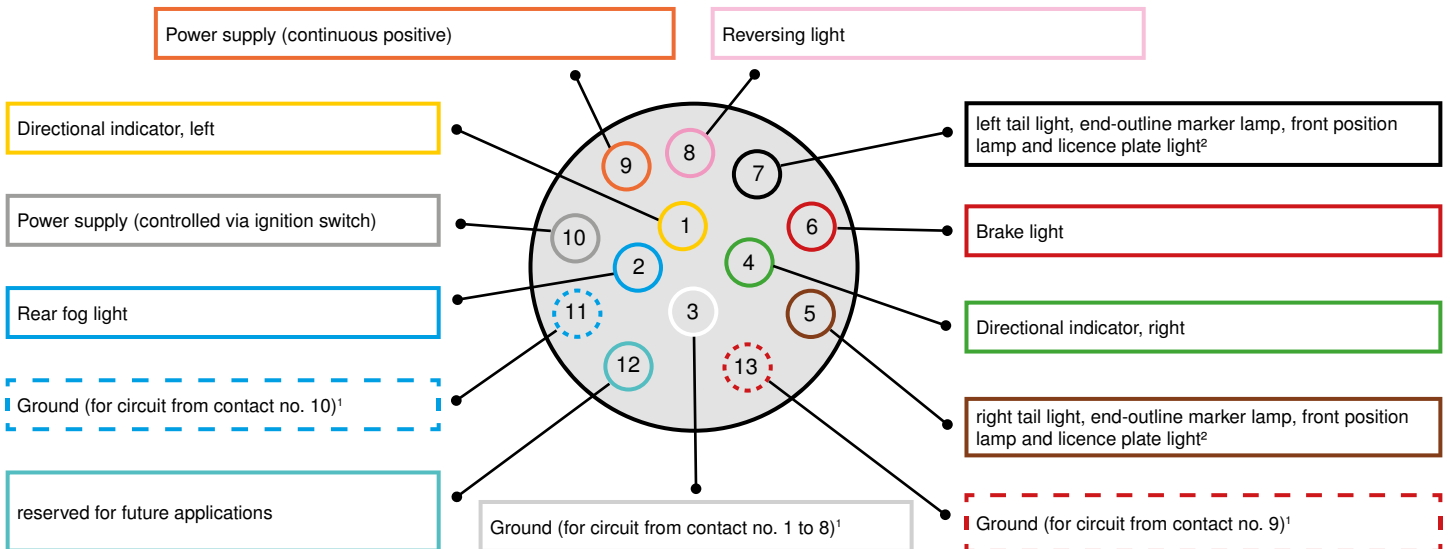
Power supply (continuous positive)

Reversing light

Directional indicator, left

left tail light, end-outline marker lamp, front position lamp and licence plate light²

Power supply (controlled via ignition switch)

Brake light

Rear fog light

Directional indicator, right

Ground (for circuit from contact no. 10)¹

right tail light, end-outline marker lamp, front position lamp and licence plate light²

reserved for future applications

Ground (for circuit from contact no. 1 to 8)¹

Ground (for circuit from contact no. 9)¹

9
8
7
1
10
6
2
4
11
3
5
12
13